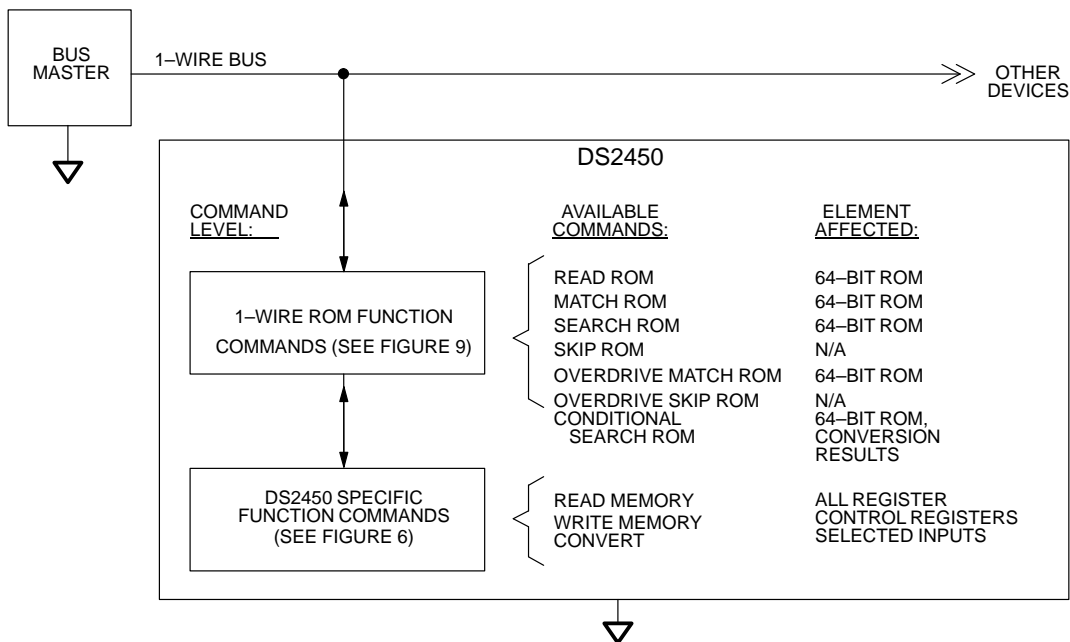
BUS MASTER

1–WIRE BUS

OTHER DEVICES

DS2450

COMMAND LEVEL:

AVAILABLE COMMANDS:

ELEMENT AFFECTED:

1–WIRE ROM FUNCTION COMMANDS (SEE FIGURE 9)

| | |
|---|---|
| READ ROM | 64–BIT ROM |
| MATCH ROM | 64–BIT ROM |
| SEARCH ROM | 64–BIT ROM |
| SKIP ROM | N/A |
| OVERDRIVE MATCH ROM | 64–BIT ROM |
| OVERDRIVE SKIP ROM | N/A |
| CONDITIONAL SEARCH ROM | 64–BIT ROM, CONVERSION RESULTS |

DS2450 SPECIFIC FUNCTION COMMANDS (SEE FIGURE 6)

| | |
|---|---|
| READ MEMORY | ALL REGISTER |
| WRITE MEMORY | CONTROL REGISTERS |
| CONVERT | SELECTED INPUTS |